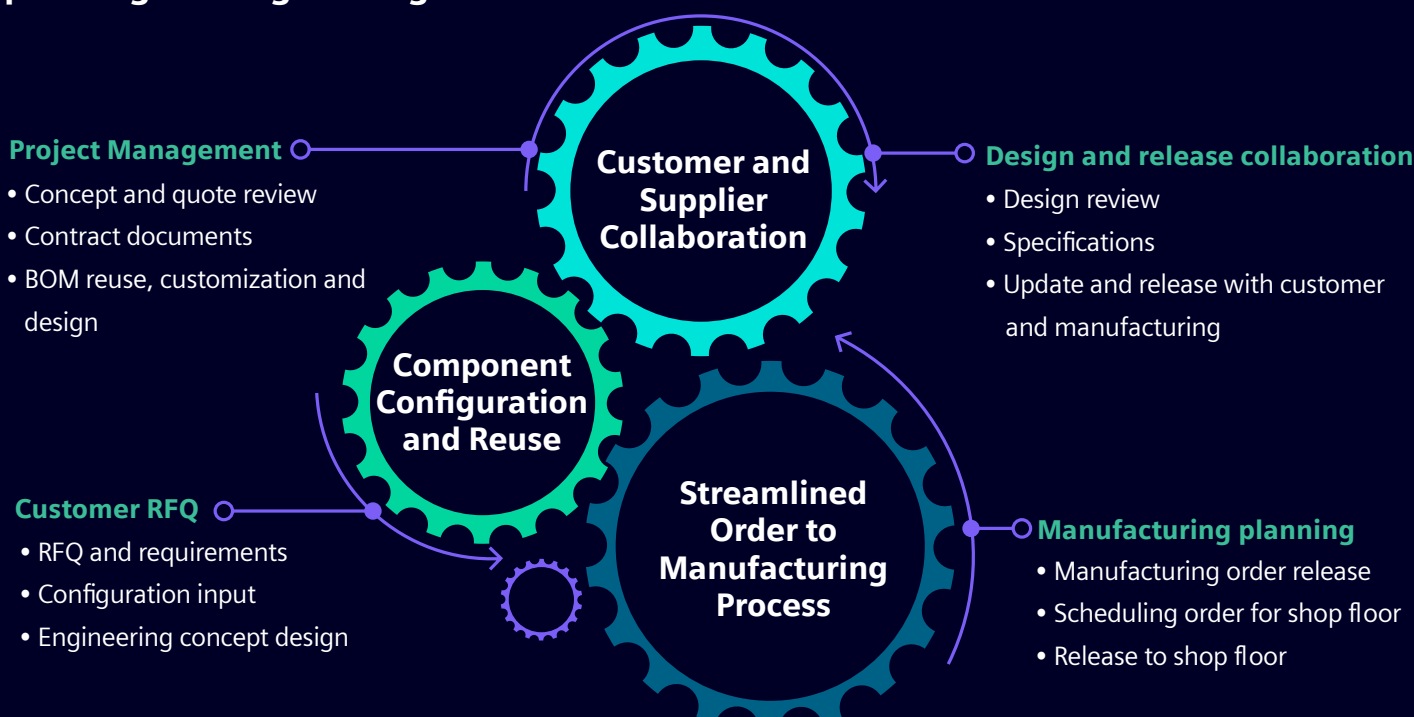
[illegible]

Project Management
• Concept and quote review
• Contract documents
• BOM reuse, customization and design

Customer and Supplier Collaboration

Design and release collaboration
• Design review
• Specifications
• Update and release with customer and manufacturing

Component Configuration and Reuse

Customer RFQ
• RFQ and requirements
• Configuration input
• Engineering concept design

Streamlined Order to Manufacturing Process

Manufacturing planning
• Manufacturing order release
• Scheduling order for shop floor
• Release to shop floor